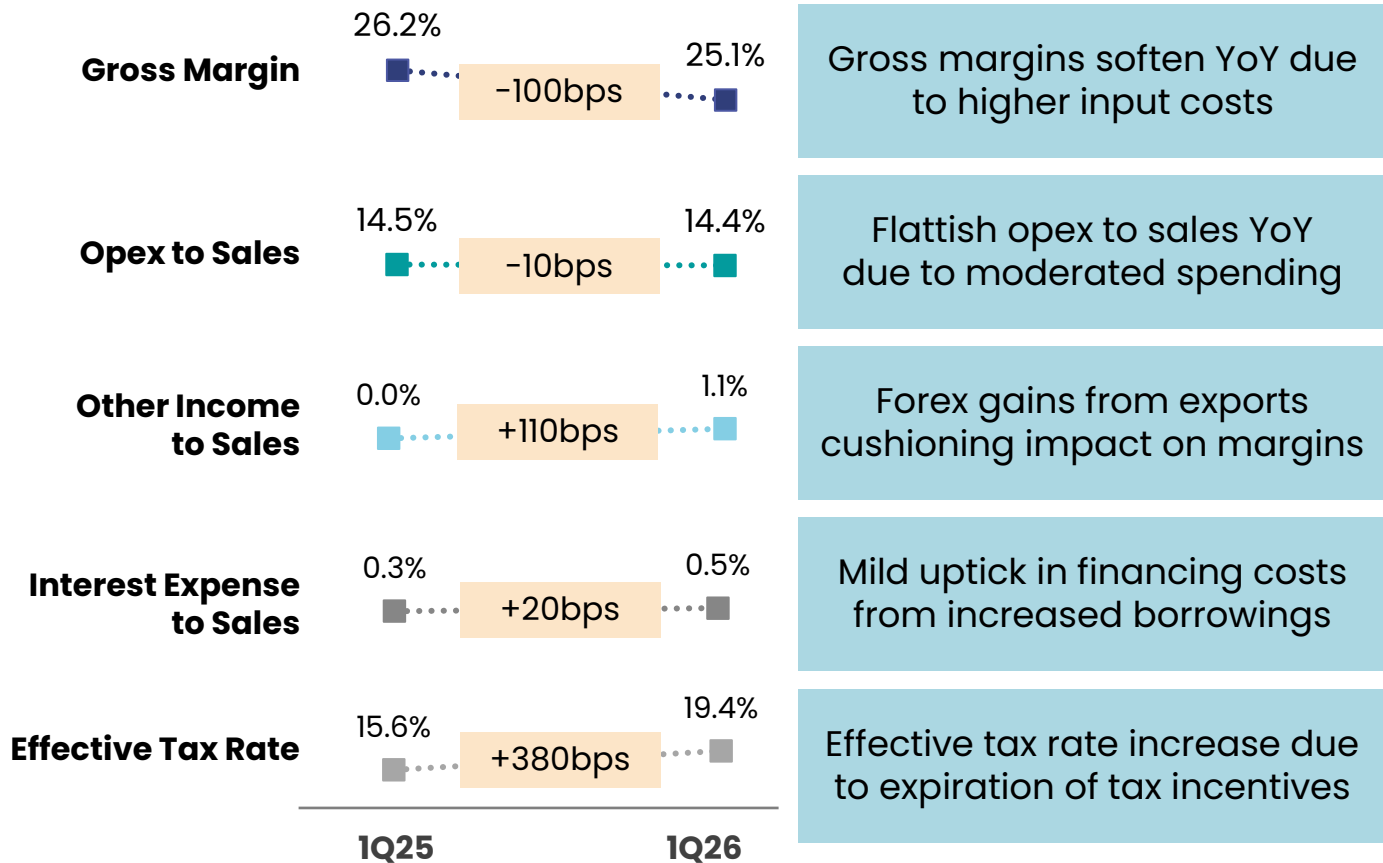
Gross Margin
26.2%
-100bps
25.1%
Gross margins soften YoY due to higher input costs

Opex to Sales
14.5%
-10bps
14.4%
Flattish opex to sales YoY due to moderated spending

Other Income to Sales
0.0%
+110bps
1.1%
Forex gains from exports cushioning impact on margins

Interest Expense to Sales
0.3%
+20bps
0.5%
Mild uptick in financing costs from increased borrowings

Effective Tax Rate
15.6%
+380bps
19.4%
Effective tax rate increase due to expiration of tax incentives

1Q25
1Q26